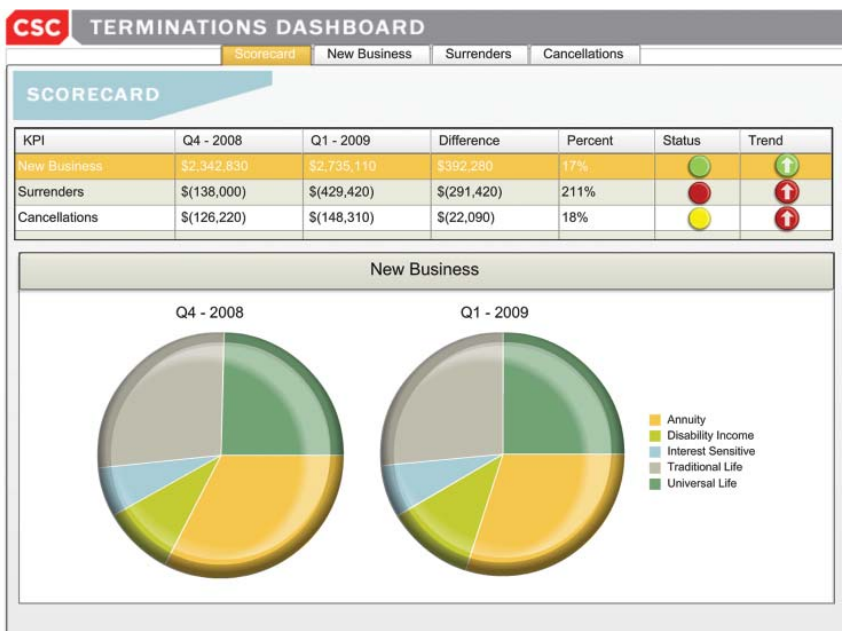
CSC TERMINATIONS DASHBOARD

Scorecard | New Business | Surrenders | Cancellations

SCORECARD

| KPI | Q4 - 2008 | Q1 - 2009 | Difference | Percent | Status | Trend |
|---|---|---|---|---|---|---|
| New Business | \$2,342,830 | \$2,735,110 | \$392,280 | 17% | | |
| Surrenders | \$(138,000) | \$(429,420) | \$(291,420) | 211% | | |
| Cancellations | \$(126,220) | \$(148,310) | \$(22,090) | 18% | | |

New Business

Q4 - 2008

Q1 - 2009

Annuity
Disability Income
Interest Sensitive
Traditional Life
Universal Life